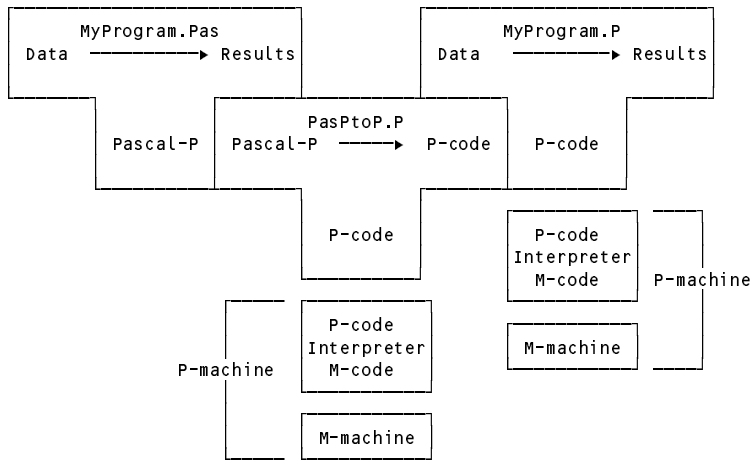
MyProgram.Pas
Data → Results

MyProgram.P
Data → Results

PasPtoP.P
Pascal-P Pascal-P → P-code P-code

P-code

P-code Interpreter M-code

M-machine

P-machine

P-machine

P-code Interpreter M-code

M-machine